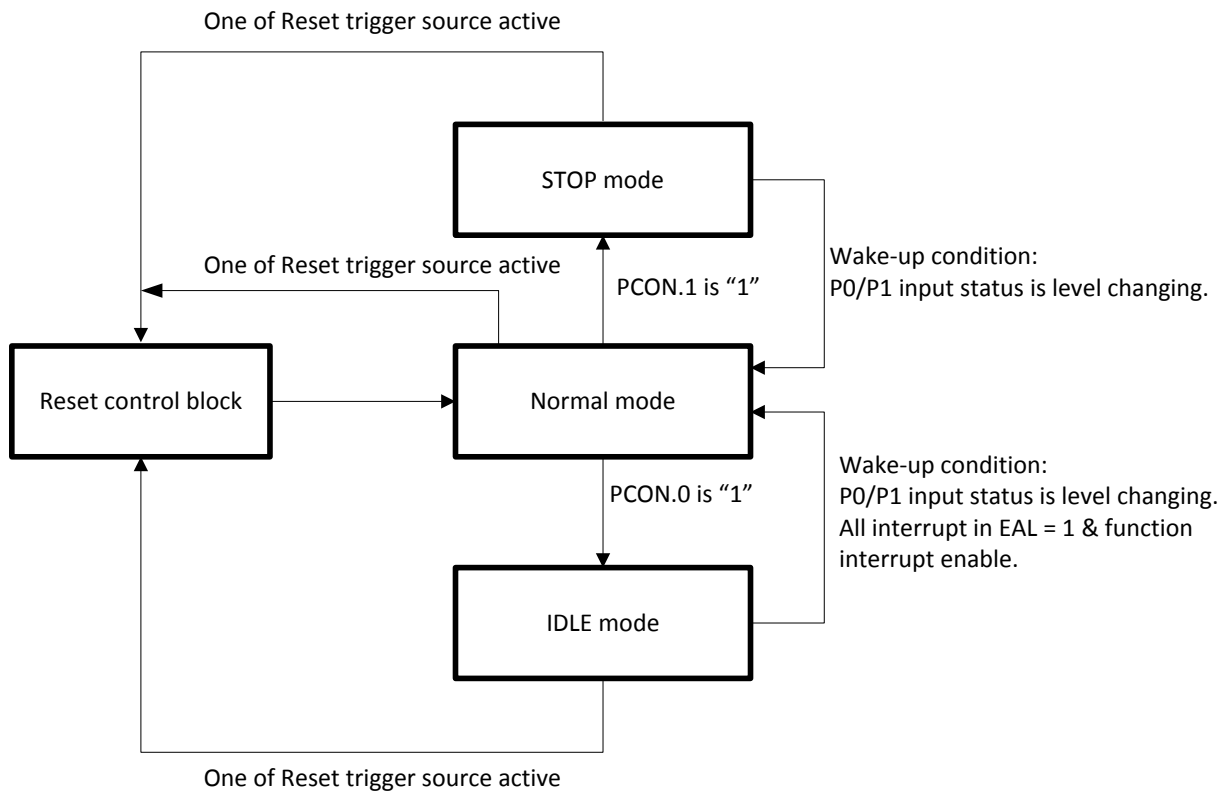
One of Reset trigger source active

STOP mode

Wake-up condition:
P0/P1 input status is level changing.

One of Reset trigger source active

PCON.1 is “1”

Reset control block

Normal mode

Wake-up condition:
P0/P1 input status is level changing.
All interrupt in EAL = 1 & function interrupt enable.

PCON.0 is “1”

IDLE mode

One of Reset trigger source active